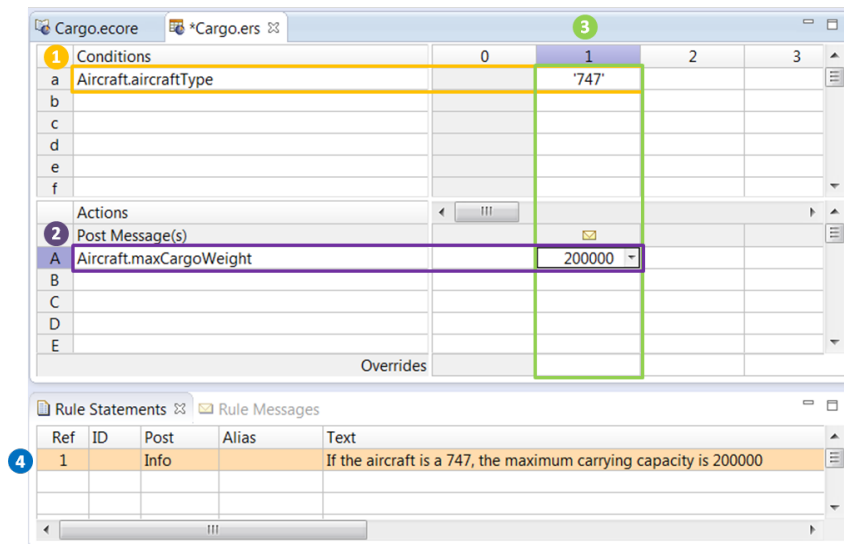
Cargo.ecore  *Cargo.ers ☒

3

1 Conditions

| | Conditions | 0 | 1 | 2 | 3 |
|---|---|---|---|---|---|
| a | Aircraft.aircraftType | | '747' | | |
| b | | | | | |
| c | | | | | |
| d | | | | | |
| e | | | | | |
| f | | | | | |

| | Actions | | | | |
|---|---|---|---|---|---|
| 2 | Post Message(s) | | | | |
| A | Aircraft.maxCargoWeight | | 200000 | | |
| B | | | | | |
| C | | | | | |
| D | | | | | |
| E | | | | | |
| | Overrides | | | | |

Rule Statements ☒  Rule Messages

| Ref | ID | Post | Alias | Text |
|---|---|---|---|---|
| 1 | | Info | | If the aircraft is a 747, the maximum carrying capacity is 200000 |

4